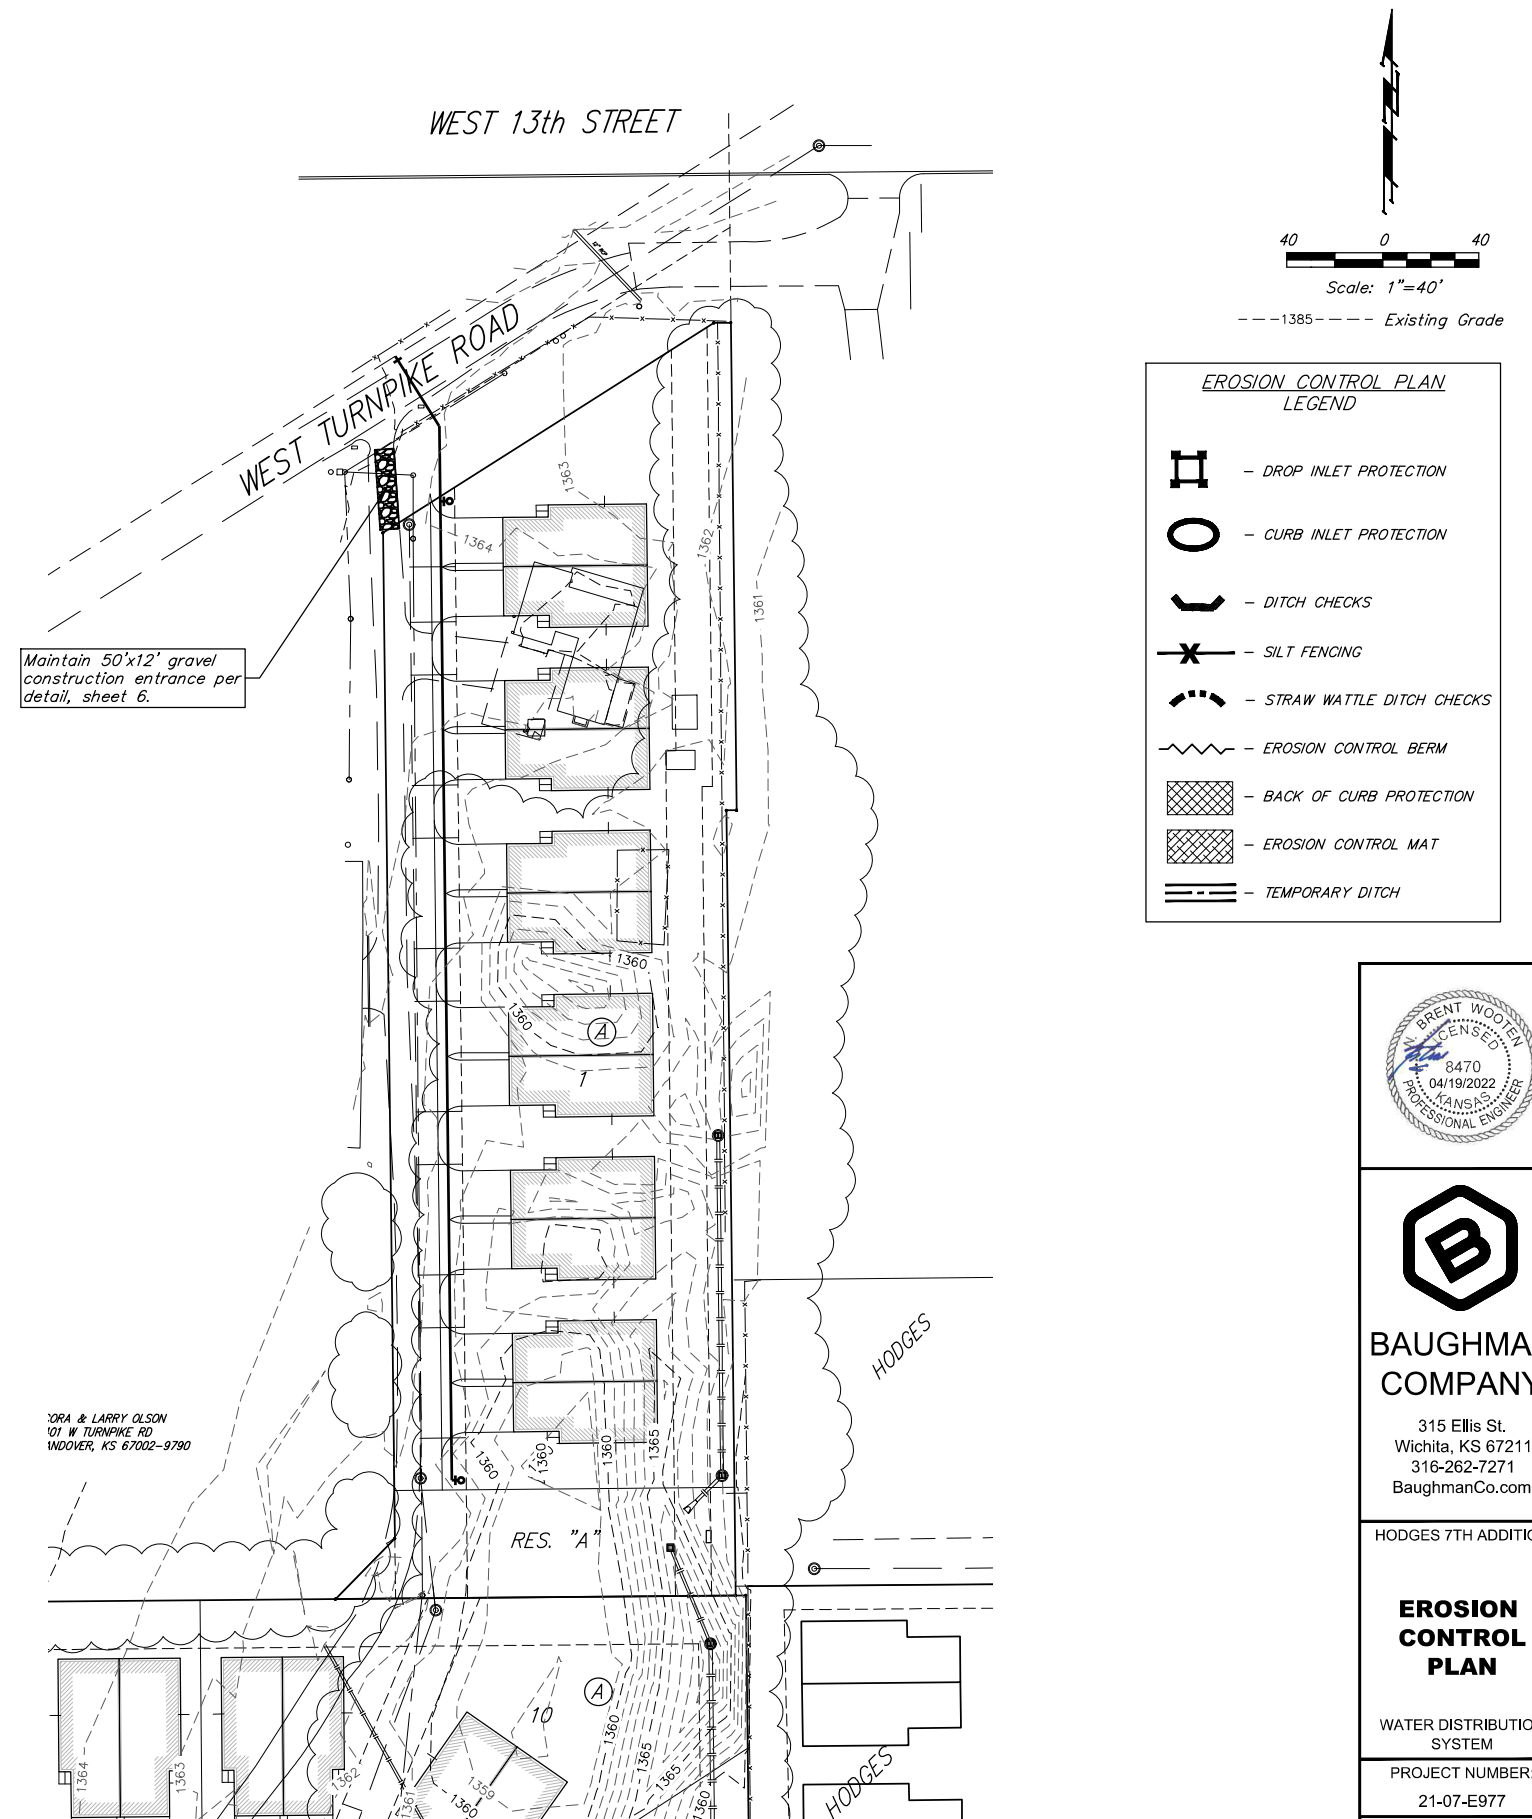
WEST 13th STREET

WEST TURNPIKE ROAD

40 0 40
Scale: 1"=40'
1385 Existing Grade

EROSION CONTROL PLAN
LEGEND

– DROP INLET PROTECTION
– CURB INLET PROTECTION
– DITCH CHECKS
– SILT FENCING
– STRAW WATTLE DITCH CHECKS
– EROSION CONTROL BERM
– BACK OF CURB PROTECTION
– EROSION CONTROL MAT
– TEMPORARY DITCH

Maintain 50'x12' gravel construction entrance per detail, sheet 6.

1363
1364
1362
1361
1360
1360
A
1
HODGES
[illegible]ORA & LARRY OLSON
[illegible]01 W TURNPIKE RD
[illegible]NDOVER, KS 67002-9790
1360
1360
1360
1365
RES. "A"
A
10
1364
1363
1362
1361
1359
1360
1360
1365
1365
1360
HODGES

BRENT WOOTEN
LICENSED
8470
04/19/2022
KANSAS
PROFESSIONAL ENGINEER

BAUGHMA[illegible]
COMPAN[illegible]
315 Ellis St.
Wichita, KS 67211
316-262-7271
BaughmanCo.com

HODGES 7TH ADDITI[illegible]

EROSION
CONTROL
PLAN

WATER DISTRIBUTIO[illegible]
SYSTEM

PROJECT NUMBER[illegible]
21-07-E977